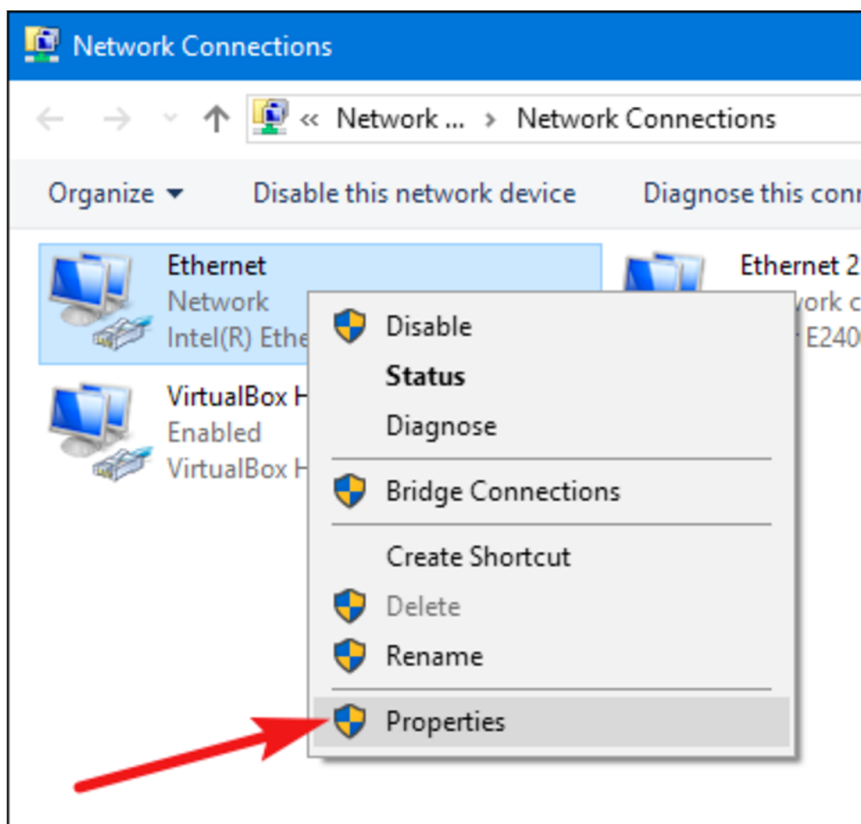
Network Connections

« Network ... › Network Connections

Organize ▾ Disable this network device Diagnose this conn

Ethernet
Network
Intel(R) Ethe

Ethernet 2
work c
E240

VirtualBox H
Enabled
VirtualBox H

Disable
Status
Diagnose
Bridge Connections
Create Shortcut
Delete
Rename
Properties